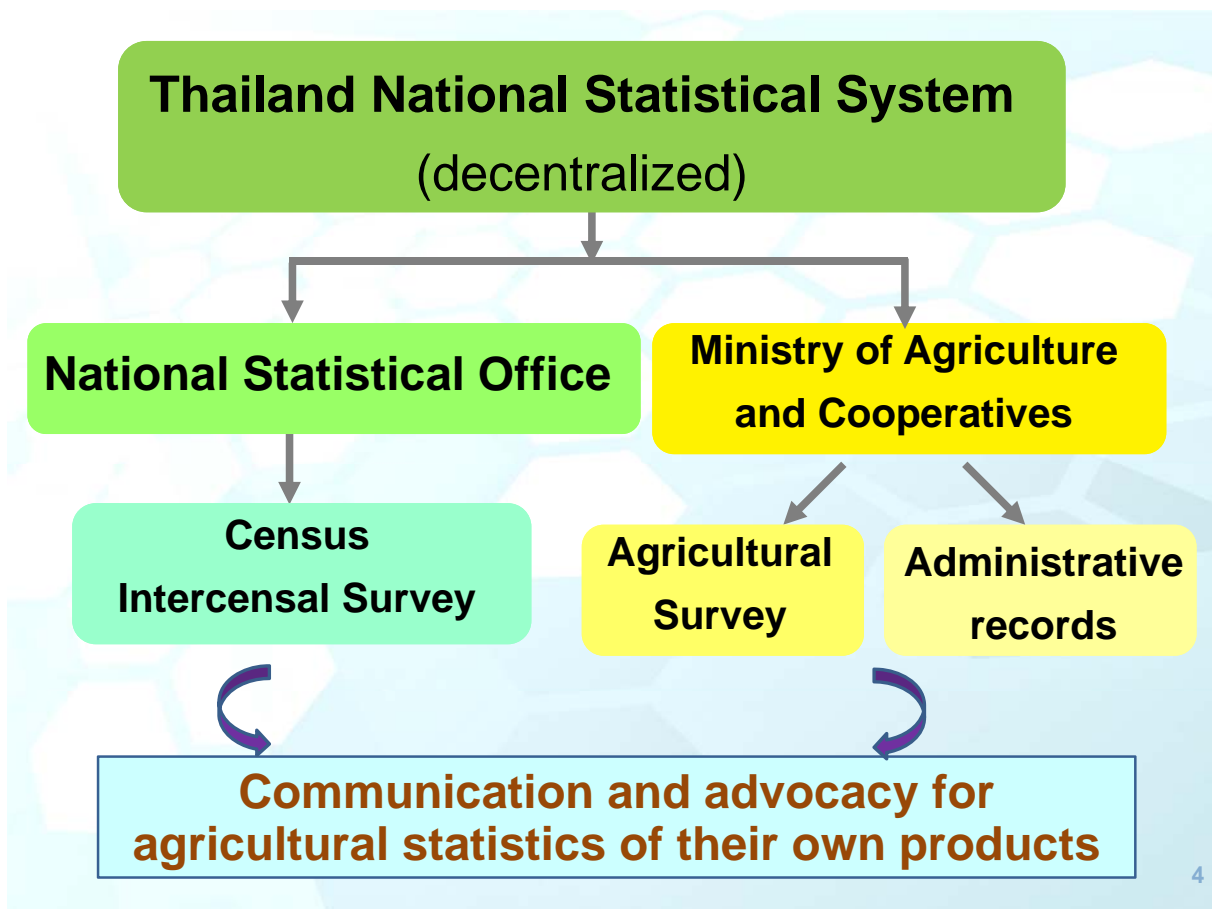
Thailand National Statistical System
(decentralized)

National Statistical Office

Ministry of Agriculture and Cooperatives

Census
Intercensal Survey

Agricultural Survey

Administrative records

Communication and advocacy for agricultural statistics of their own products

4